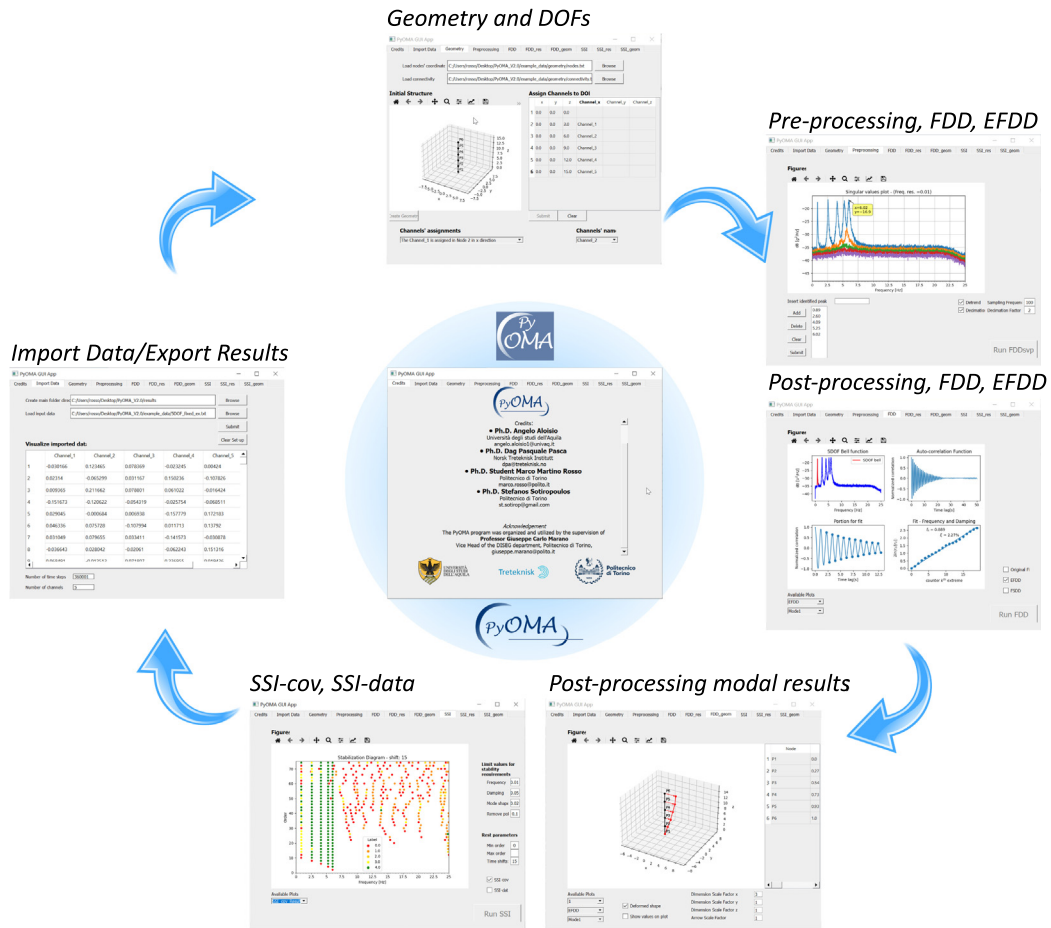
Geometry and DOFs

PyOMA GUI App

Credits | Import Data | Geometry | Preprocessing | FDD | FDD_res | FDD_geom | SSI | SSI_res | SSI_geom

Load nodes' coordinates C:/Users/rosso/Desktop/PyOMA_V2.0/example_data/geometry/nodes.txt Browse

Load connectivity C:/Users/rosso/Desktop/PyOMA_V2.0/example_data/geometry/connectivity.txt Browse

Initial Structure

Assign Channels to DOF

| | x | y | z | Channel_x | Channel_y | Channel_z |
|---|---|---|---|---|---|---|
| 1 | 0.0 | 0.0 | 0.0 | | | |
| 2 | 0.0 | 0.0 | 3.0 | Channel_1 | | |
| 3 | 0.0 | 0.0 | 6.0 | Channel_2 | | |
| 4 | 0.0 | 0.0 | 9.0 | Channel_3 | | |
| 5 | 0.0 | 0.0 | 12.0 | Channel_4 | | |
| 6 | 0.0 | 0.0 | 15.0 | Channel_5 | | |

Submit Clear

Channels' assignments

The Channel_1 is assigned in Node 2 in x direction

Channels' name

Channel_2

Pre-processing, FDD, EFDD

PyOMA GUI App

Credits | Import Data | Geometry | Preprocessing | FDD | FDD_res | FDD_geom | SSI | SSI_res | SSI_geom

Figure

Singular values plot - (Freq. res. =0.01)

x=6.02 y=-14.6

Frequency [Hz]

Insert identified peak

Add Delete Clear Submit

0.89 2.60 4.10 5.25 6.02

Detrend Sampling Frequen 100

Decimation Decimation Factor 2

Run FDDsvp

Import Data/Export Results

PyOMA GUI App

Credits | Import Data | Geometry | Preprocessing | FDD | FDD_res | FDD_geom | SSI | SSI_res | SSI_geom

Create main folder direc C:/Users/rosso/Desktop/PyOMA_V2.0/results Browse

Load input data C:/Users/rosso/Desktop/PyOMA_V2.0/example_data/5DOF_fixed_ex.txt Browse

Submit

Clear Set-up

Visualize imported dat

| | Channel_1 | Channel_2 | Channel_3 | Channel_4 | Channel_5 |
|---|---|---|---|---|---|
| 1 | -0.038166 | 0.123465 | 0.078369 | -0.023245 | 0.00424 |
| 2 | 0.02314 | -0.065299 | 0.031167 | 0.150236 | -0.107826 |
| 3 | 0.009265 | 0.211662 | 0.078601 | 0.061022 | -0.016424 |
| 4 | -0.151673 | -0.120622 | -0.054319 | -0.025754 | -0.068511 |
| 5 | 0.029045 | -0.000684 | 0.006938 | -0.157779 | 0.172103 |
| 6 | 0.046336 | 0.075720 | -0.107994 | 0.017713 | 0.13792 |
| 7 | 0.031049 | 0.079655 | 0.033411 | -0.141573 | -0.030878 |
| 8 | -0.036643 | 0.028042 | -0.02061 | -0.062243 | 0.151216 |

Number of time steps 360001

Number of channels 5

PyOMA GUI App

Credits | Import Data | Geometry | Preprocessing | FDD | FDD_res | FDD_geom | SSI | SSI_res | SSI_geom

PyOMA

Credits:
• Ph.D. Angelo Aloisio
Università degli studi dell'Aquila
angelo.aloisio1@univaq.it
• Ph.D. Dag Pasquale Pasca
Norsk Treteknisk Institutt
dpa@treteknisk.no
• Ph.D. Student Marco Martino Rosso
Politecnico di Torino
marco.rosso@polito.it
• Ph.D. Stefanos Sotiropoulos
Politecnico di Torino
st.sotirop@gmail.com

Acknowledgement
The PyOMA program was organized and utilized by the supervision of
Professor Giuseppe Carlo Marano
Vice Head of the DISEG department, Politecnico di Torino,
giuseppe.marano@polito.it

Treteknisk

Politecnico di Torino

PyOMA

Post-processing, FDD, EFDD

PyOMA GUI App

Credits | Import Data | Geometry | Preprocessing | FDD | FDD_res | FDD_geom | SSI | SSI_res | SSI_geom

Figure

SDOF Bell function

SDOF Bell

Frequency [Hz]

Auto-correlation Function

Time lag[s]

Portion for fit

Time lag[s]

Fit - Frequency and Damping

ξ = 2.27%

Original F

EFDD

FSDD

Available Plots

EFDD

Mode

Run FDD

SSI-cov, SSI-data

PyOMA GUI App

Credits | Import Data | Geometry | Preprocessing | FDD | FDD_res | FDD_geom | SSI | SSI_res | SSI_geom

Figure

Stabilization Diagram - shift: 15

Frequency [Hz]

Label 0.0 1.0 2.0 3.0 4.0

Limit values for stability requirements

Frequency 0.01

Damping 0.05

Mode shape 0.02

Remove pol 0.1

Rest parameters

Min order 0

Max order

Time shifts 15

SSI cov

SSI dat

Available Plots

Run SSI

Post-processing modal results

PyOMA GUI App

Credits | Import Data | Geometry | Preprocessing | FDD | FDD_res | FDD_geom | SSI | SSI_res | SSI_geom

Figure

| | Node |
|---|---|
| 1 | P1 |
| 2 | P2 |
| 3 | P3 |
| 4 | P4 |
| 5 | P5 |
| 6 | P6 |

Available Plots

EFDD

Mode

Deformed shape

Show values on plot

Dimension Scale Factor x

Dimension Scale Factor y

Dimension Scale Factor z

Arrow Scale Factor